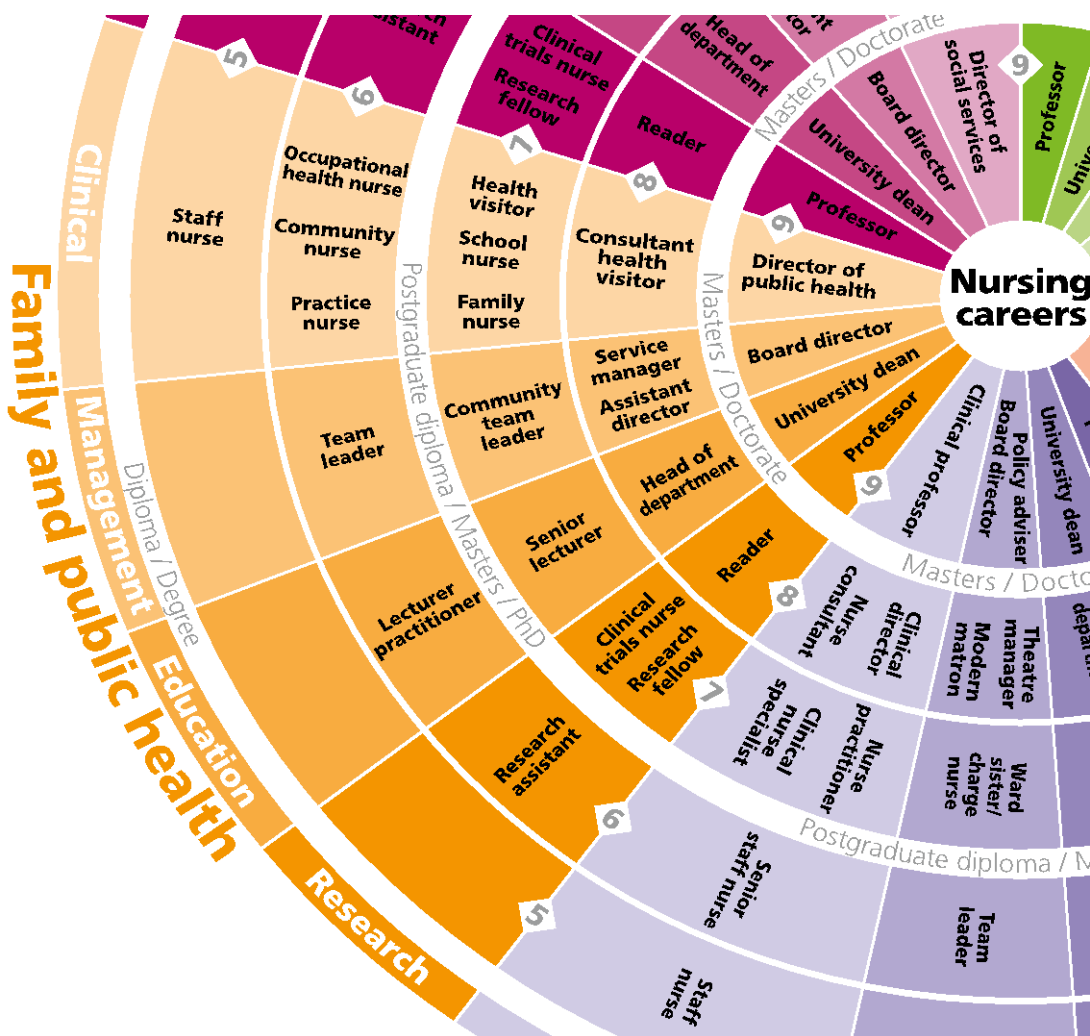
Nursing careers

Family and public health

Clinical

Management

Education

Research

Diploma / Degree

Postgraduate diploma / Masters / PhD

Masters / Doctorate

5

6

7

8

9

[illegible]

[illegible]ssistant

Clinical trials nurse

Research fellow

Head of department

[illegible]tor

Reader

Masters / Doctorate

Board director

University dean

Professor

Director of social services

Professor

Univ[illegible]

Staff nurse

Occupational health nurse

Community nurse

Practice nurse

Health visitor

School nurse

Family nurse

Consultant health visitor

Director of public health

Team leader

Community team leader

Service manager

Assistant director

Board director

University dean

Professor

Senior lecturer

Head of department

Lecturer practitioner

Reader

Clinical trials nurse

Research fellow

Research assistant

Clinical professor

Policy adviser

Board director

University dean

Masters / Docto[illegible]

Clinical director

Nurse consultant

Theatre manager

Modern matron

depa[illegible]

Clinical nurse specialist

Nurse practitioner

Ward sister/ charge nurse

Postgraduate diploma / M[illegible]

Senior staff nurse

Team leader

Staff nurse